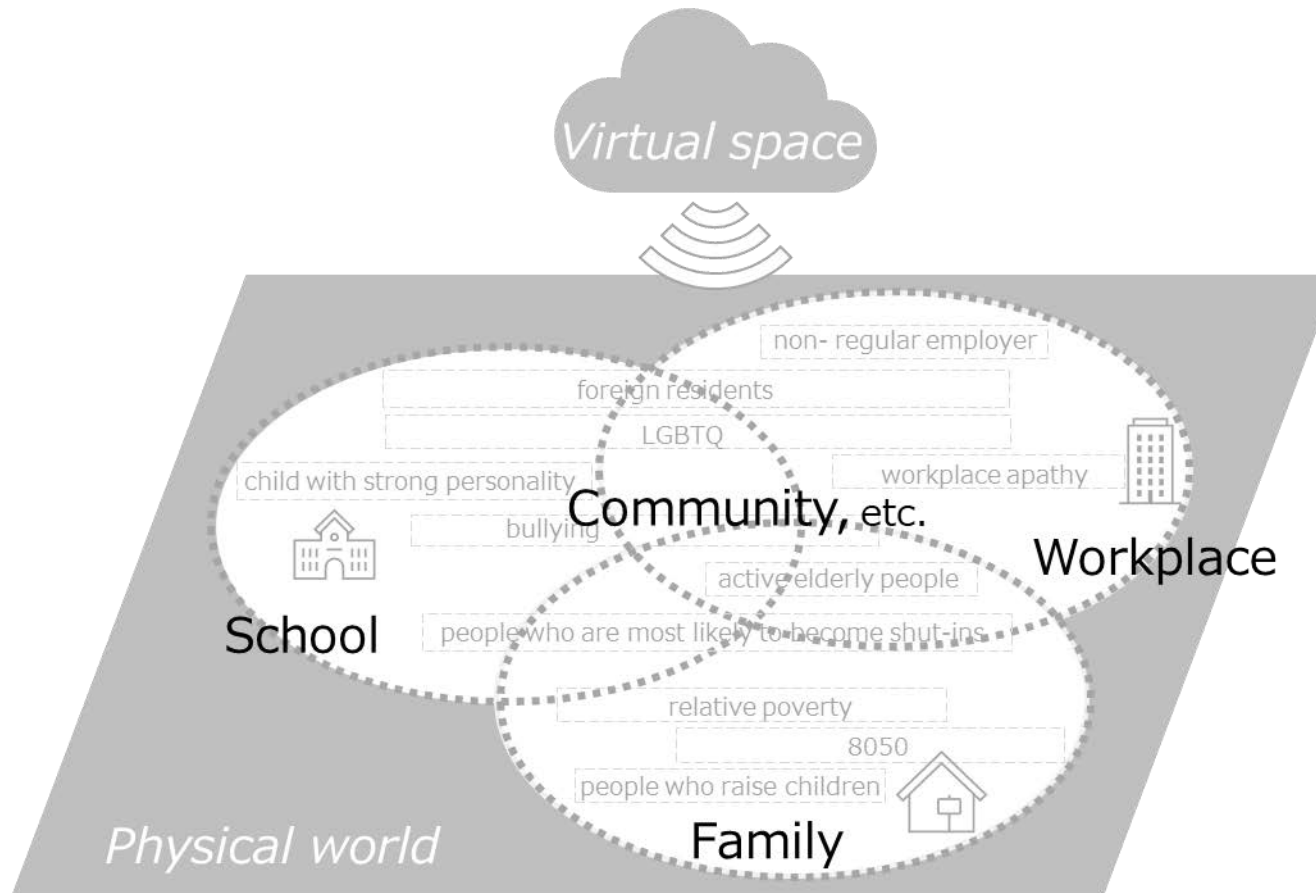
Virtual space

non- regular employer

foreign residents

LGBTQ

child with strong personality

workplace apathy

Community, etc.

bullying

Workplace

active elderly people

School

people who are most likely to become shut-ins

relative poverty

8050

people who raise children

Physical world

Family